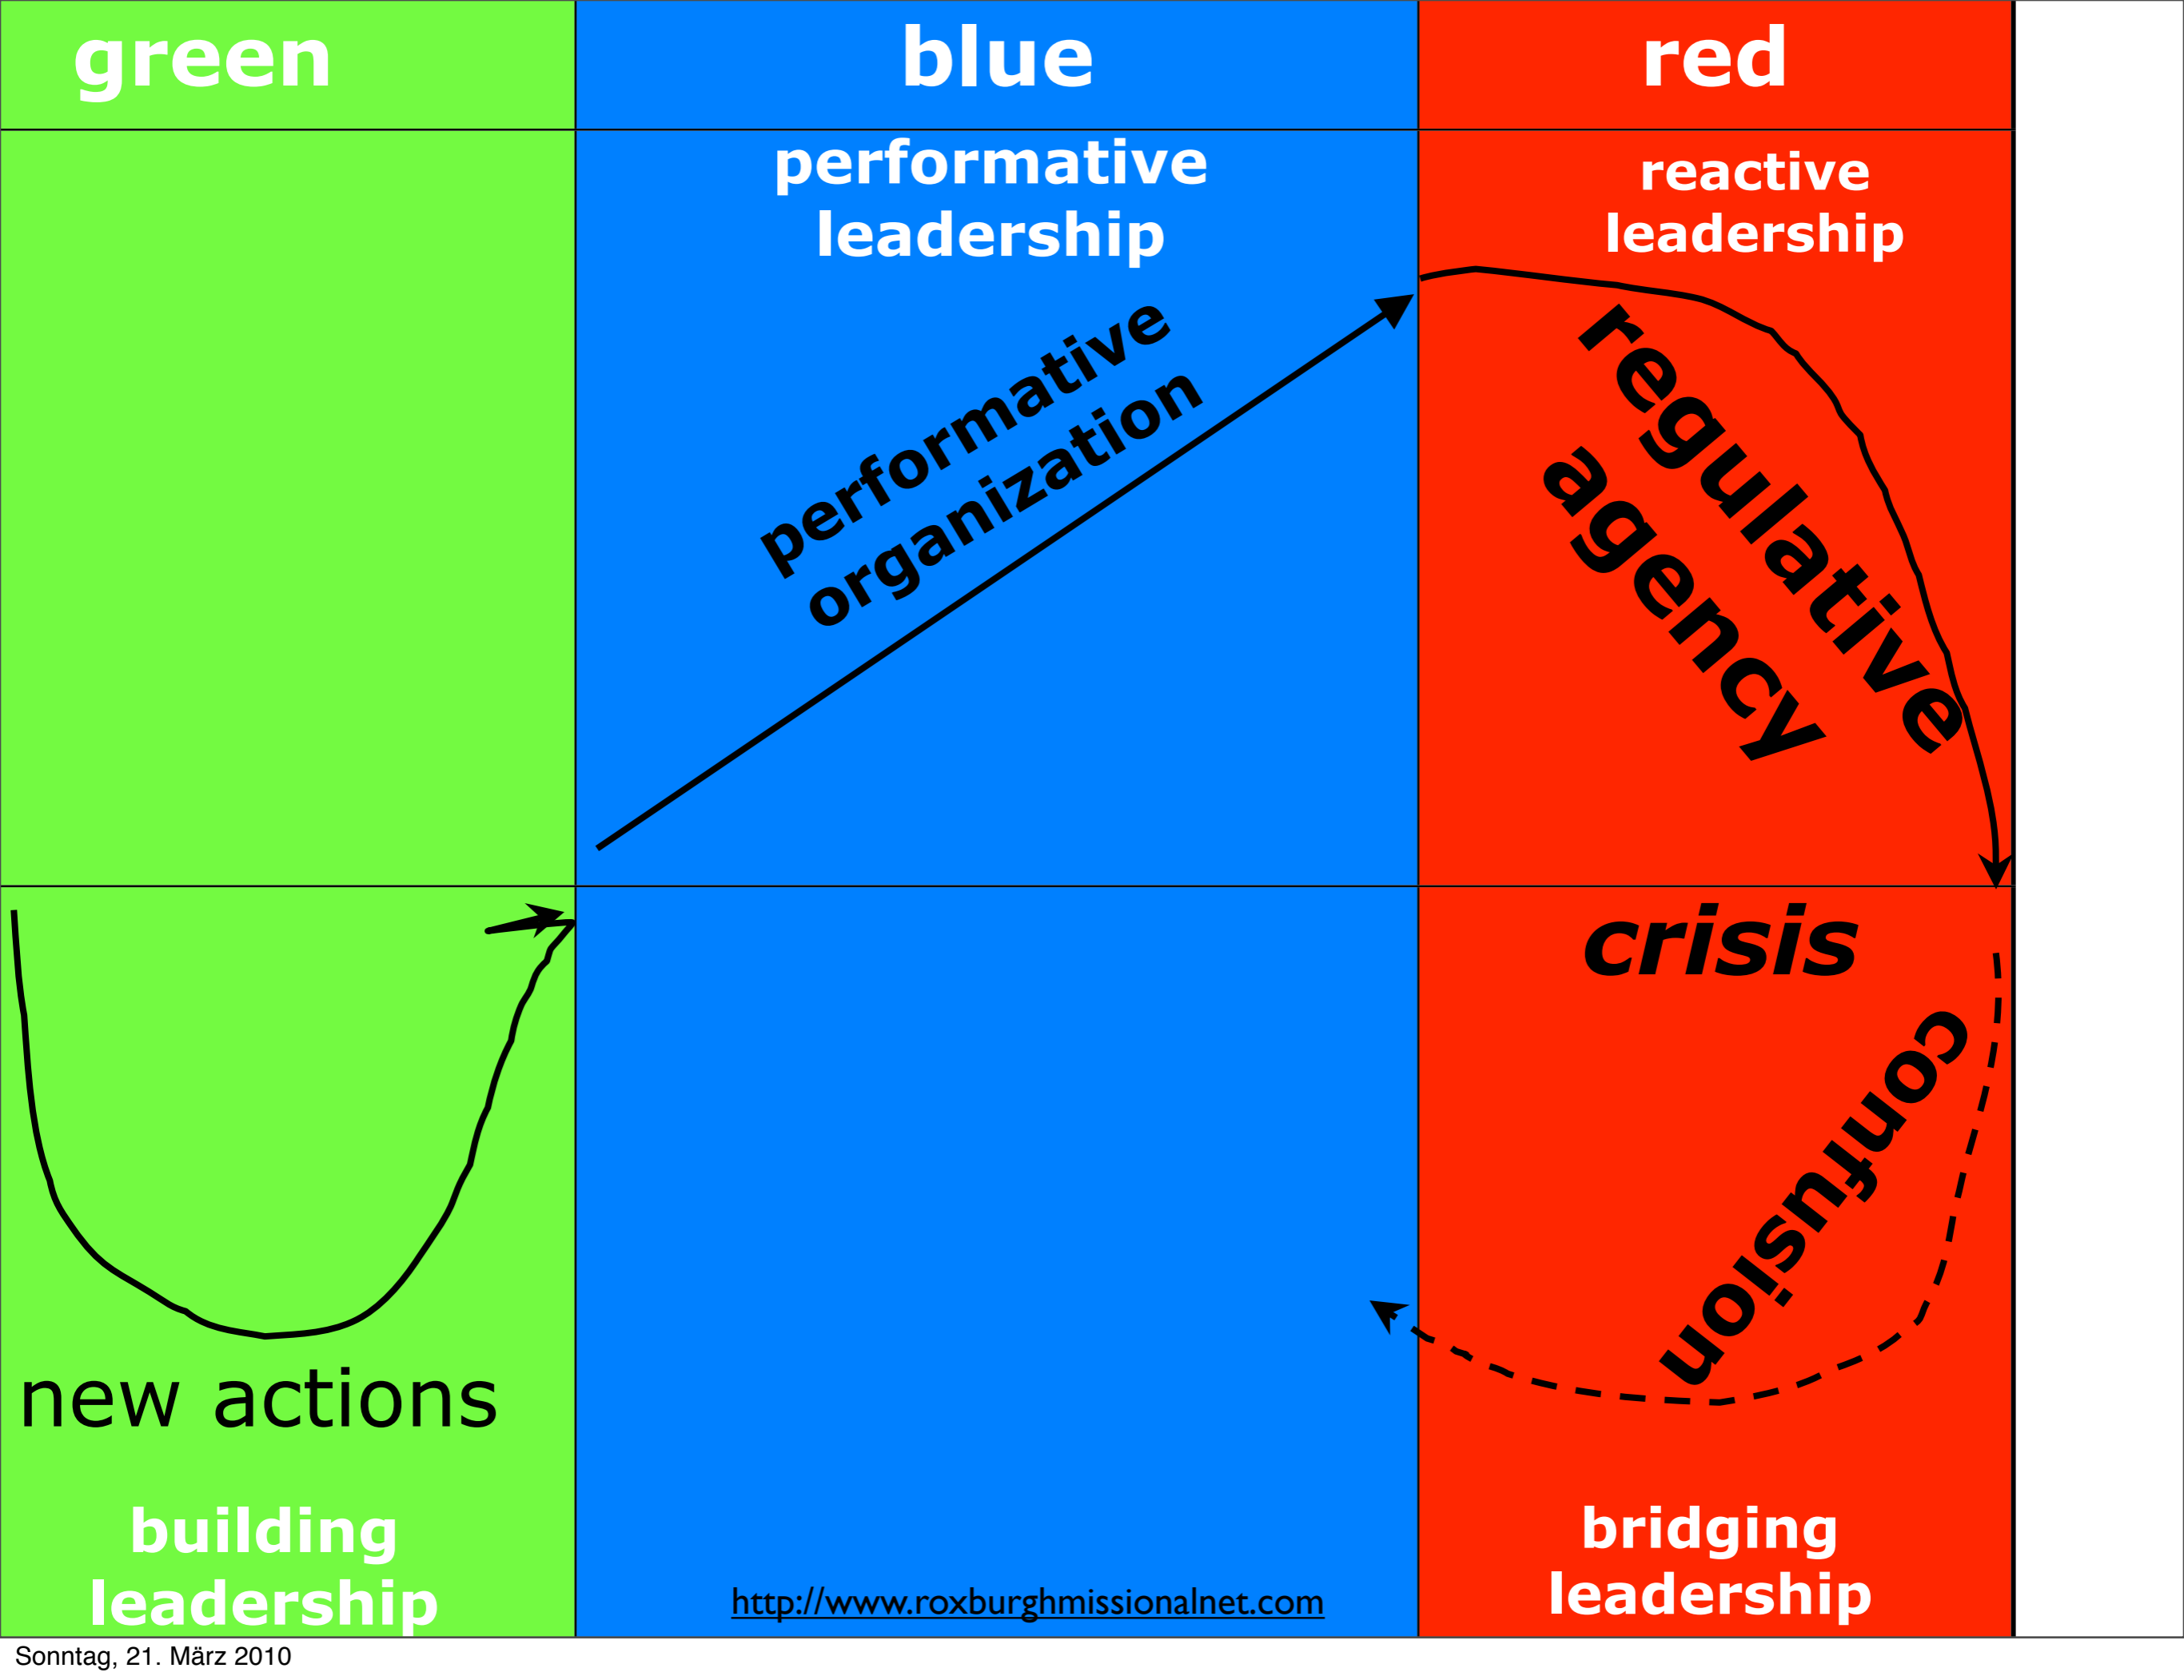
green

blue

red

performative leadership

reactive leadership

performative organization

regulative agency

crisis

confusion

new actions

building leadership

http://www.roxburghmissionalnet.com

bridging leadership

Sonntag, 21. März 2010